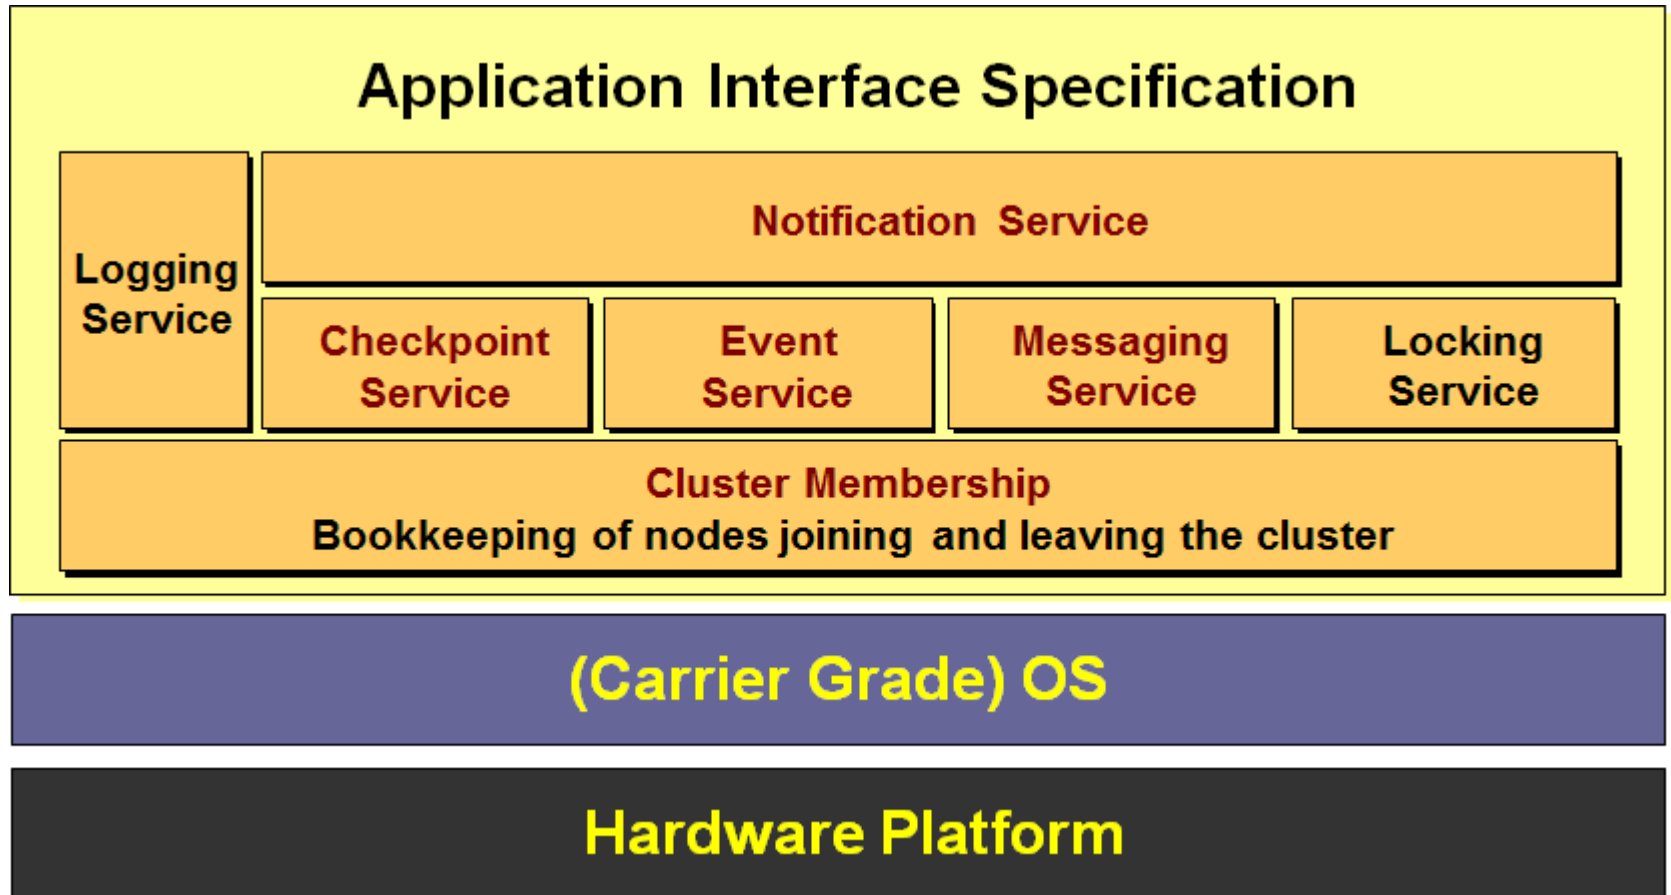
Application Interface Specification

Logging Service

Notification Service

Checkpoint Service

Event Service

Messaging Service

Locking Service

Cluster Membership
Bookkeeping of nodes joining and leaving the cluster

(Carrier Grade) OS

Hardware Platform